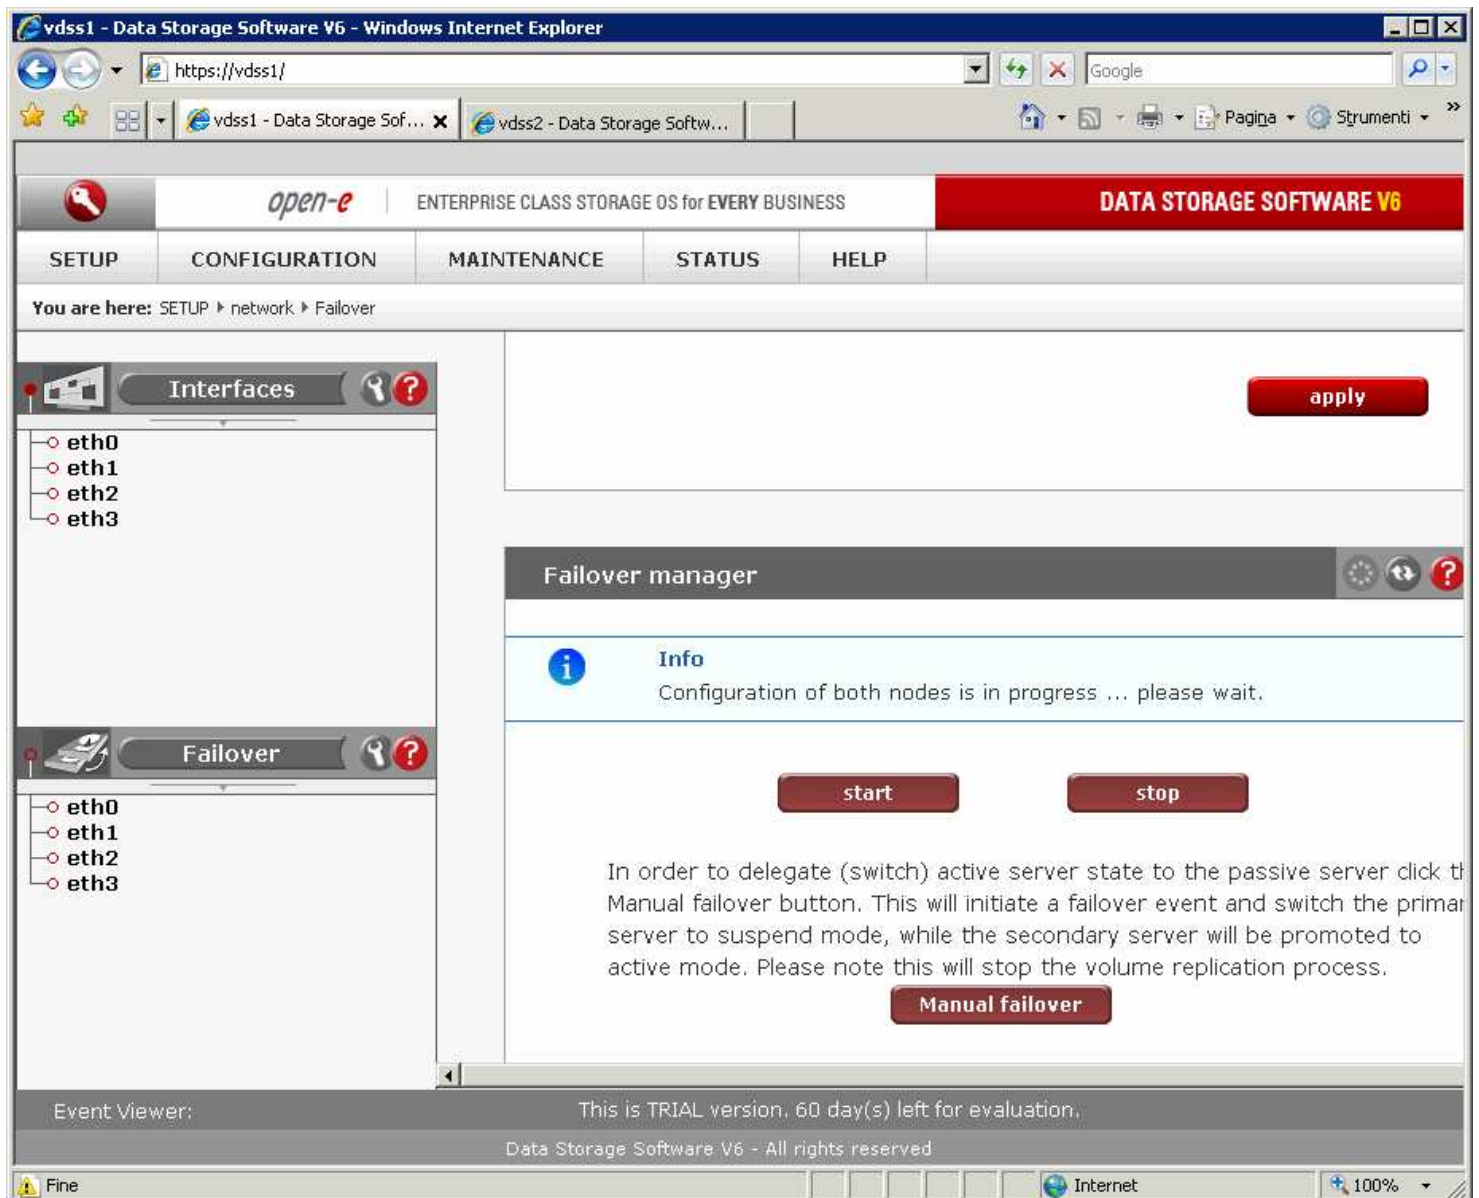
vdss1 - Data Storage Software V6 - Windows Internet Explorer

https://vdss1/

Google

vdss1 - Data Storage Sof...

vdss2 - Data Storage Softw...

Pagina

Strumenti

open-e

ENTERPRISE CLASS STORAGE OS for EVERY BUSINESS

DATA STORAGE SOFTWARE V6

SETUP

CONFIGURATION

MAINTENANCE

STATUS

HELP

You are here: SETUP ▸ network ▸ Failover

Interfaces

eth0
eth1
eth2
eth3

apply

Failover

eth0
eth1
eth2
eth3

Failover manager

Info

Configuration of both nodes is in progress ... please wait.

start

stop

In order to delegate (switch) active server state to the passive server click t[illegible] Manual failover button. This will initiate a failover event and switch the primar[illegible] server to suspend mode, while the secondary server will be promoted to active mode. Please note this will stop the volume replication process.

Manual failover

Event Viewer:

This is TRIAL version. 60 day(s) left for evaluation.

Data Storage Software V6 - All rights reserved

Fine

Internet

100%